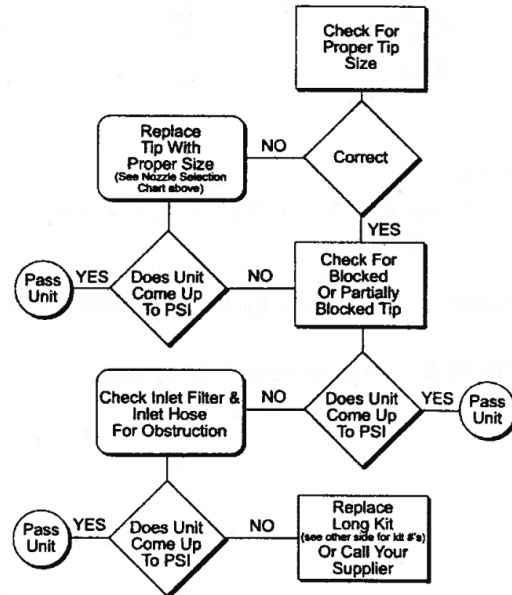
Check For Proper Tip Size

Correct

NO

Replace Tip With Proper Size (See Nozzle Selection Chart above)

YES

Check For Blocked Or Partially Blocked Tip

NO

Does Unit Come Up To PSI

YES

Pass Unit

Does Unit Come Up To PSI

YES

Pass Unit

NO

Check Inlet Filter & Inlet Hose For Obstruction

Does Unit Come Up To PSI

YES

Pass Unit

NO

Replace Long Kit (see other side for kit #'s) Or Call Your Supplier